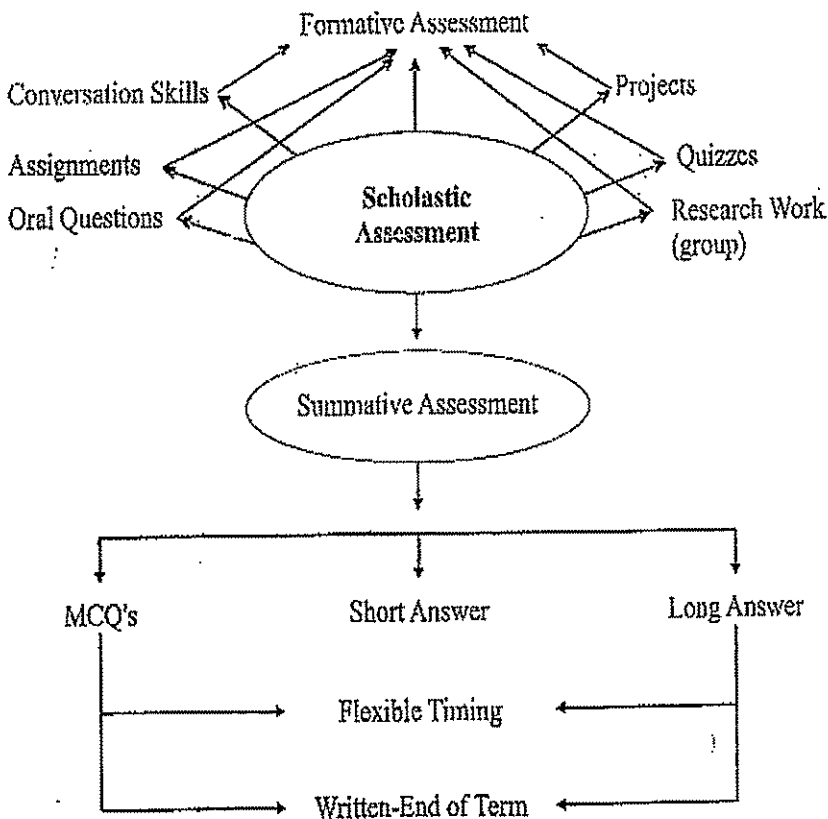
Formative Assessment

Conversation Skills

Projects

Assignments

Quizzes

Oral Questions

Scholastic Assessment

Research Work (group)

Summative Assessment

MCQ's

Short Answer

Long Answer

Flexible Timing

Written-End of Term